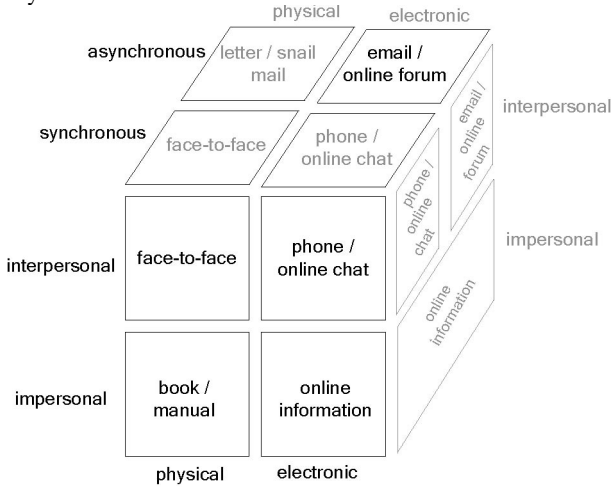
physical
electronic
asynchronous
letter / snail mail
email / online forum
interpersonal
synchronous
face-to-face
phone / online chat
email / online forum
phone / online chat
impersonal
interpersonal
face-to-face
phone / online chat
online information
impersonal
book / manual
online information
physical
electronic